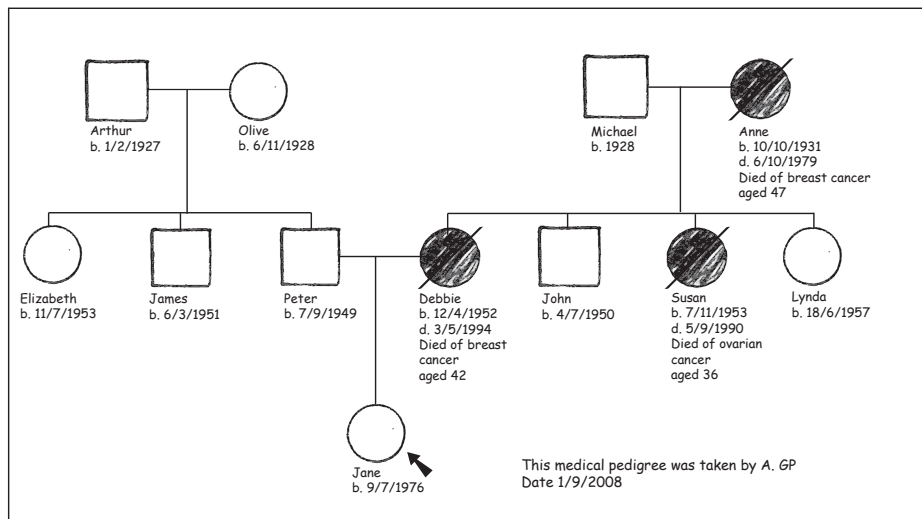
Arthur
b. 1/2/1927

Olive
b. 6/11/1928

Michael
b. 1928

Anne
b. 10/10/1931
d. 6/10/1979
Died of breast cancer
aged 47

Elizabeth
b. 11/7/1953

James
b. 6/3/1951

Peter
b. 7/9/1949

Debbie
b. 12/4/1952
d. 3/5/1994
Died of breast cancer
aged 42

John
b. 4/7/1950

Susan
b. 7/11/1953
d. 5/9/1990
Died of ovarian cancer
aged 36

Lynda
b. 18/6/1957

Jane
b. 9/7/1976

This medical pedigree was taken by A. GP
Date 1/9/2008